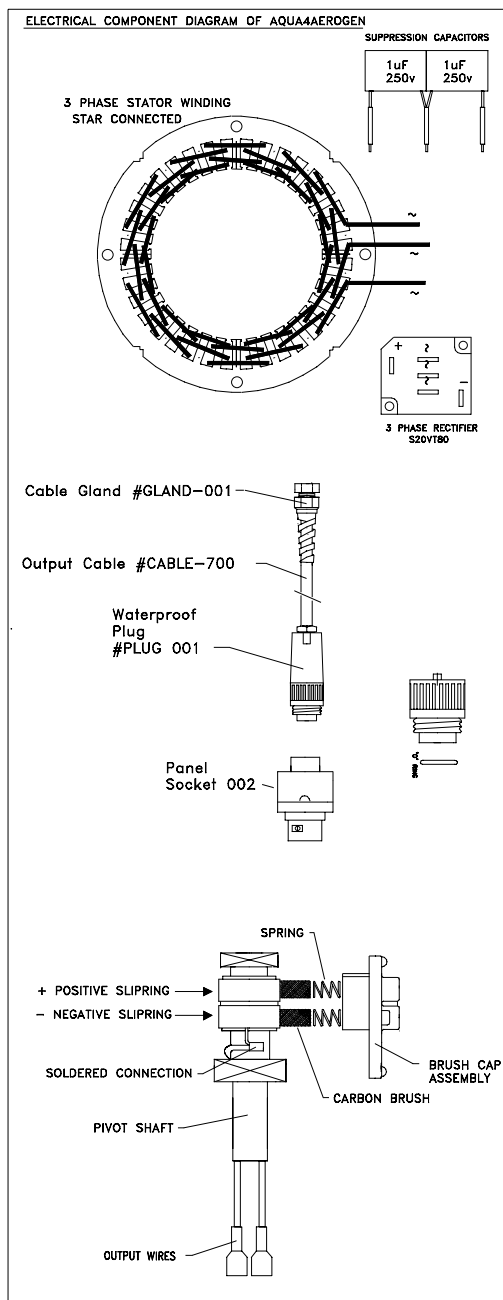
ELECTRICAL COMPONENT DIAGRAM OF AQUA4AEROGEN

SUPPRESSION CAPACITORS

| 1uF 250v | 1uF 250v |
|---|---|

3 PHASE STATOR WINDING STAR CONNECTED

~
~
~

+ ~ ~ ~ −

3 PHASE RECTIFIER S20VT80

Cable Gland #GLAND-001

Output Cable #CABLE-700

Waterproof Plug #PLUG 001

Panel Socket 002

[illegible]

SPRING

+ POSITIVE SLIPRING

− NEGATIVE SLIPRING

SOLDERED CONNECTION

BRUSH CAP ASSEMBLY

CARBON BRUSH

PIVOT SHAFT

OUTPUT WIRES